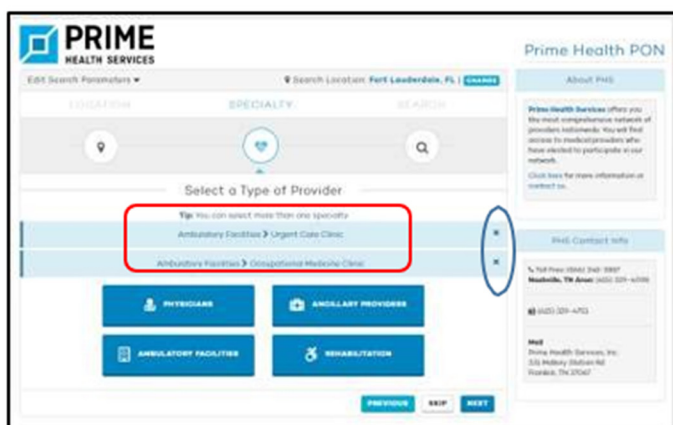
PRIME
HEALTH SERVICES

Prime Health PON

Edit Search Parameters ▾

Search Location: Fort Lauderdale, FL | CHANGE

LOCATION

SPECIALTY

SEARCH

Select a Type of Provider

Tip: You can select more than one specialty

Ambulatory Facilities > Urgent Care Clinic

×

Ambulatory Facilities > Occupational Medicine Clinic

×

PHYSICIANS

ANCILLARY PROVIDERS

AMBULATORY FACILITIES

REHABILITATION

PREVIOUS

SKIP

NEXT

About PHS

Prime Health Services offers you the most comprehensive network of providers nationwide. You will find access to medical providers who have elected to participate in our network.

Click here for more information or contact us.

PHS Contact Info

Toll Free: (866) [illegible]
Nashville, TN Area: (615) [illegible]

(615) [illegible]

Mail
Prime Health Services, Inc.
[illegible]
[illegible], TN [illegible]